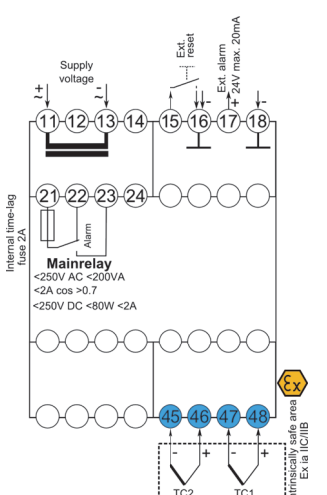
Supply voltage

~ + ~ -

Ext. reset

Ext. alarm 24V max. 20mA

+ -

11 12 13 14 15 16 17 18

21 22 23 24

Alarm

Internal time-lag fuse 2A

Mainrelay

<250V AC <200VA
<2A cos >0.7
<250V DC <80W <2A

45 46 47 48

- + - +

TC2 TC1

Ex

Intrinsically safe area
Ex ia IIC/IIB